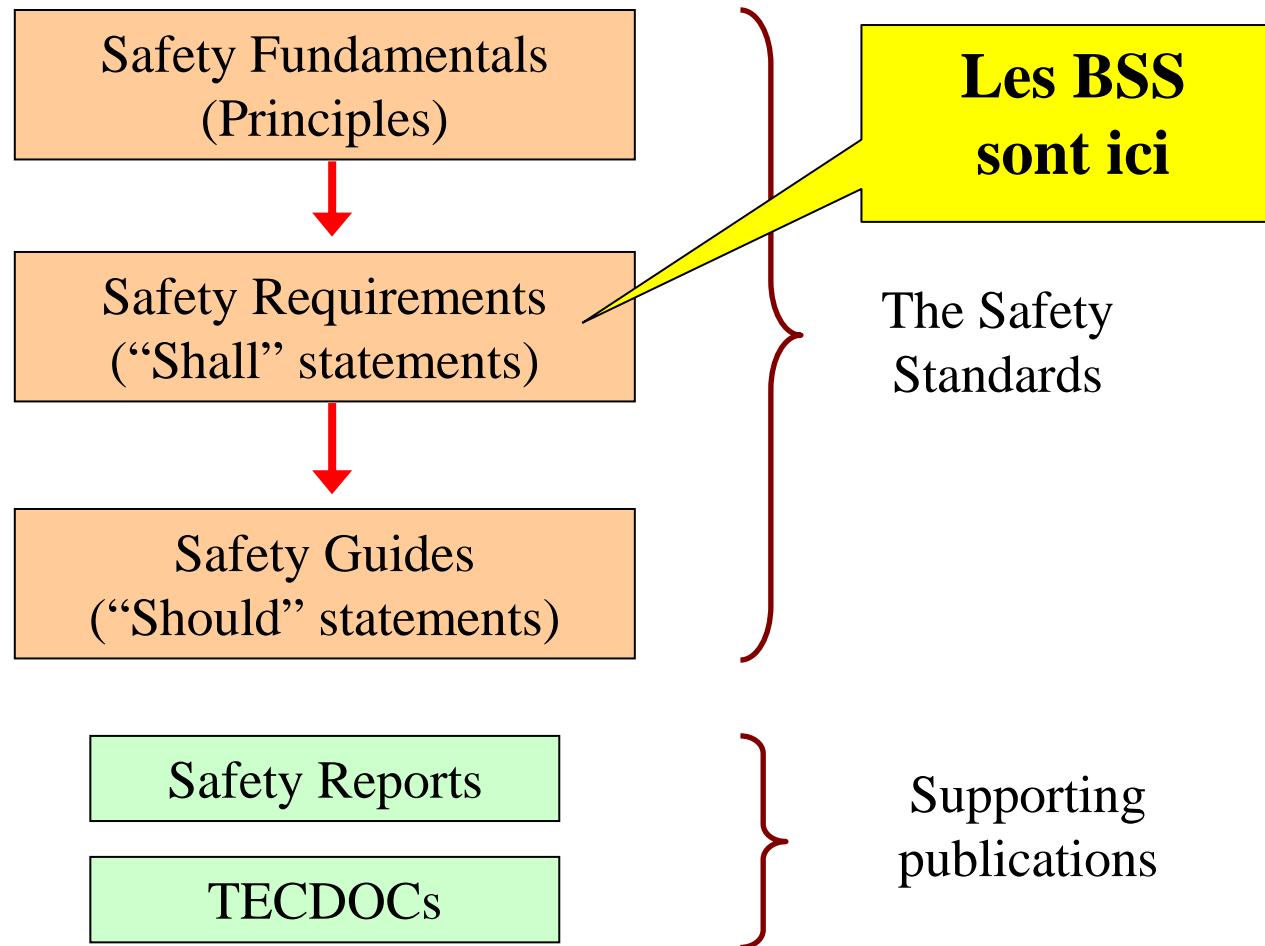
Safety Fundamentals
(Principles)

Les BSS
sont ici

Safety Requirements
(“Shall” statements)

The Safety
Standards

Safety Guides
(“Should” statements)

Safety Reports

TECDOCs

Supporting
publications